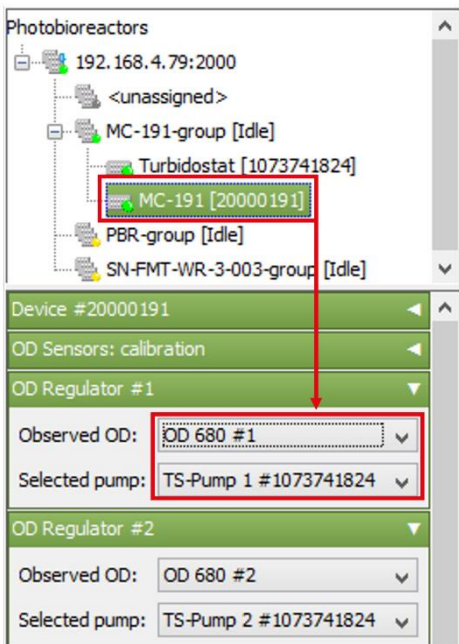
Photobioreactors
192.168.4.79:2000
<unassigned>
MC-191-group [Idle]
Turbidostat [1073741824]
MC-191 [20000191]
PBR-group [Idle]
SN-FMT-WR-3-003-group [Idle]

Device #20000191
OD Sensors: calibration
OD Regulator #1
Observed OD: OD 680 #1
Selected pump: TS-Pump 1 #1073741824
OD Regulator #2
Observed OD: OD 680 #2
Selected pump: TS-Pump 2 #1073741824